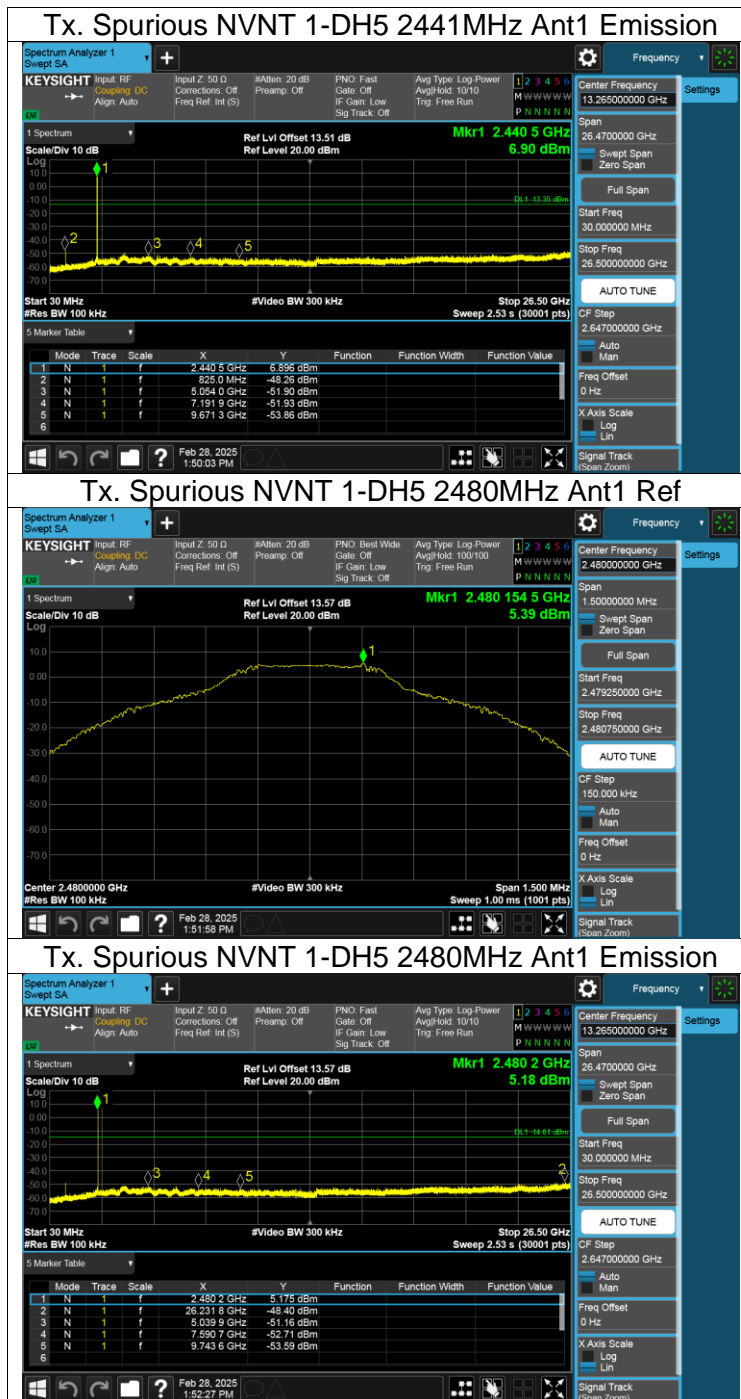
Tx. Spurious NVNT 1-DH5 2441MHz Ant1 Emission

Spectrum Analyzer 1 Swept SA

Frequency

KEYSIGHT Input: RF Coupling: DC Align: Auto | Input Z: 50 Ω Corrections: Off Freq Ref: Int (S) | #Atten: 20 dB Preamp: Off | PNO: Fast Gate: Off IF Gain: Low Sig Track: Off | Avg Type: Log-Power Avg|Hold: 10/10 Trig: Free Run

1 2 3 4 5 6
M W W W W W
P N N N N N

1 Spectrum
Scale/Div 10 dB
Ref Lvl Offset 13.51 dB
Ref Level 20.00 dBm
Mkr1 2.440 5 GHz
6.90 dBm

Log
10.0
0.00
-10.0
-20.0
-30.0
-40.0
-50.0
-60.0
-70.0

DL1 -13.35 dBm

Start 30 MHz
#Res BW 100 kHz
#Video BW 300 kHz
Stop 26.50 GHz
Sweep 2.53 s (30001 pts)

5 Marker Table

| | Mode | Trace | Scale | X | Y | Function | Function Width | Function Value |
|---|---|---|---|---|---|---|---|---|
| 1 | N | 1 | f | 2.440 5 GHz | 6.896 dBm | | | |
| 2 | N | 1 | f | 825.0 MHz | -48.26 dBm | | | |
| 3 | N | 1 | f | 5.054 0 GHz | -51.90 dBm | | | |
| 4 | N | 1 | f | 7.191 9 GHz | -51.93 dBm | | | |
| 5 | N | 1 | f | 9.671 3 GHz | -53.86 dBm | | | |
| 6 | | | | | | | | |

Feb 28, 2025 1:50:03 PM

Center Frequency 13.265000000 GHz
Settings
Span 26.4700000 GHz
Swept Span
Zero Span
Full Span
Start Freq 30.000000 MHz
Stop Freq 26.500000000 GHz
AUTO TUNE
CF Step 2.647000000 GHz
Auto
Man
Freq Offset 0 Hz
X Axis Scale
Log
Lin
Signal Track (Span Zoom)

Tx. Spurious NVNT 1-DH5 2480MHz Ant1 Ref

Spectrum Analyzer 1 Swept SA

Frequency

KEYSIGHT Input: RF Coupling: DC Align: Auto | Input Z: 50 Ω Corrections: Off Freq Ref: Int (S) | #Atten: 20 dB Preamp: Off | PNO: Best Wide Gate: Off IF Gain: Low Sig Track: Off | Avg Type: Log-Power Avg|Hold: 100/100 Trig: Free Run

1 2 3 4 5 6
M W W W W W
P N N N N N

1 Spectrum
Scale/Div 10 dB
Ref Lvl Offset 13.57 dB
Ref Level 20.00 dBm
Mkr1 2.480 154 5 GHz
5.39 dBm

Log
10.0
0.00
-10.0
-20.0
-30.0
-40.0
-50.0
-60.0
-70.0

Center 2.4800000 GHz
#Res BW 100 kHz
#Video BW 300 kHz
Span 1.500 MHz
Sweep 1.00 ms (1001 pts)

Feb 28, 2025 1:51:58 PM

Center Frequency 2.480000000 GHz
Settings
Span 1.50000000 MHz
Swept Span
Zero Span
Full Span
Start Freq 2.479250000 GHz
Stop Freq 2.480750000 GHz
AUTO TUNE
CF Step 150.000 kHz
Auto
Man
Freq Offset 0 Hz
X Axis Scale
Log
Lin
Signal Track (Span Zoom)

Tx. Spurious NVNT 1-DH5 2480MHz Ant1 Emission

Spectrum Analyzer 1 Swept SA

Frequency

KEYSIGHT Input: RF Coupling: DC Align: Auto | Input Z: 50 Ω Corrections: Off Freq Ref: Int (S) | #Atten: 20 dB Preamp: Off | PNO: Fast Gate: Off IF Gain: Low Sig Track: Off | Avg Type: Log-Power Avg|Hold: 10/10 Trig: Free Run

1 2 3 4 5 6
M W W W W W
P N N N N N

1 Spectrum
Scale/Div 10 dB
Ref Lvl Offset 13.57 dB
Ref Level 20.00 dBm
Mkr1 2.480 2 GHz
5.18 dBm

Log
10.0
0.00
-10.0
-20.0
-30.0
-40.0
-50.0
-60.0
-70.0

DL1 -14.61 dBm

Start 30 MHz
#Res BW 100 kHz
#Video BW 300 kHz
Stop 26.50 GHz
Sweep 2.53 s (30001 pts)

5 Marker Table

| | Mode | Trace | Scale | X | Y | Function | Function Width | Function Value |
|---|---|---|---|---|---|---|---|---|
| 1 | N | 1 | f | 2.480 2 GHz | 5.175 dBm | | | |
| 2 | N | 1 | f | 26.231 8 GHz | -48.40 dBm | | | |
| 3 | N | 1 | f | 5.039 9 GHz | -51.16 dBm | | | |
| 4 | N | 1 | f | 7.590 7 GHz | -52.71 dBm | | | |
| 5 | N | 1 | f | 9.743 6 GHz | -53.59 dBm | | | |
| 6 | | | | | | | | |

Feb 28, 2025 1:52:27 PM

Center Frequency 13.265000000 GHz
Settings
Span 26.4700000 GHz
Swept Span
Zero Span
Full Span
Start Freq 30.000000 MHz
Stop Freq 26.500000000 GHz
AUTO TUNE
CF Step 2.647000000 GHz
Auto
Man
Freq Offset 0 Hz
X Axis Scale
Log
Lin
Signal Track (Span Zoom)